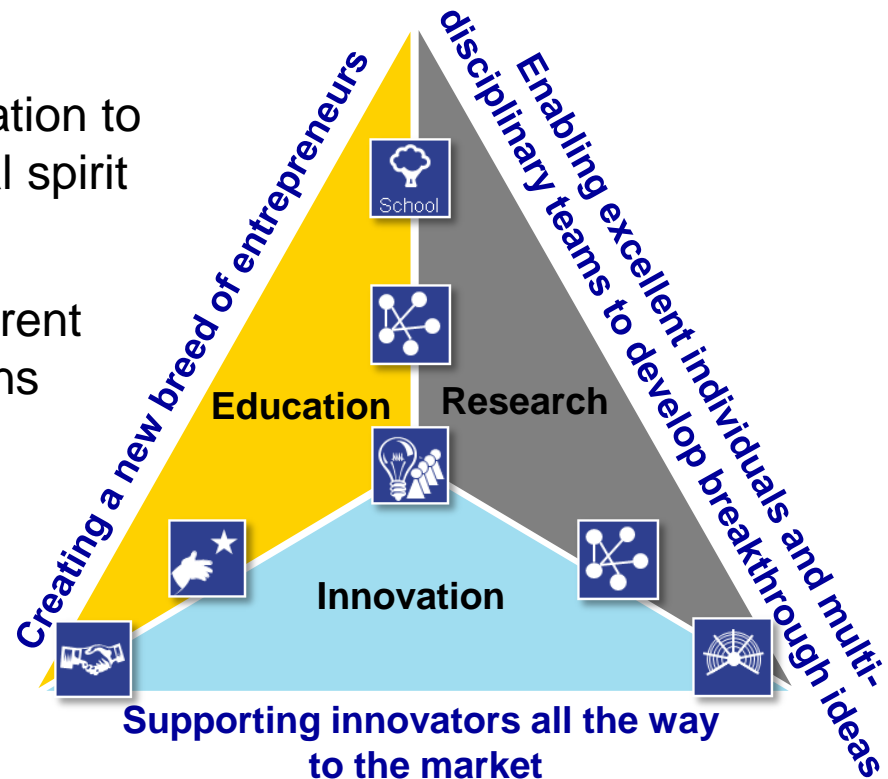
ation to
l spirit

rent
ns

Creating a new breed of entrepreneurs

Enabling excellent individuals and multidisciplinary teams to develop breakthrough ideas

School

Education

Research

Innovation

Supporting innovators all the way to the market